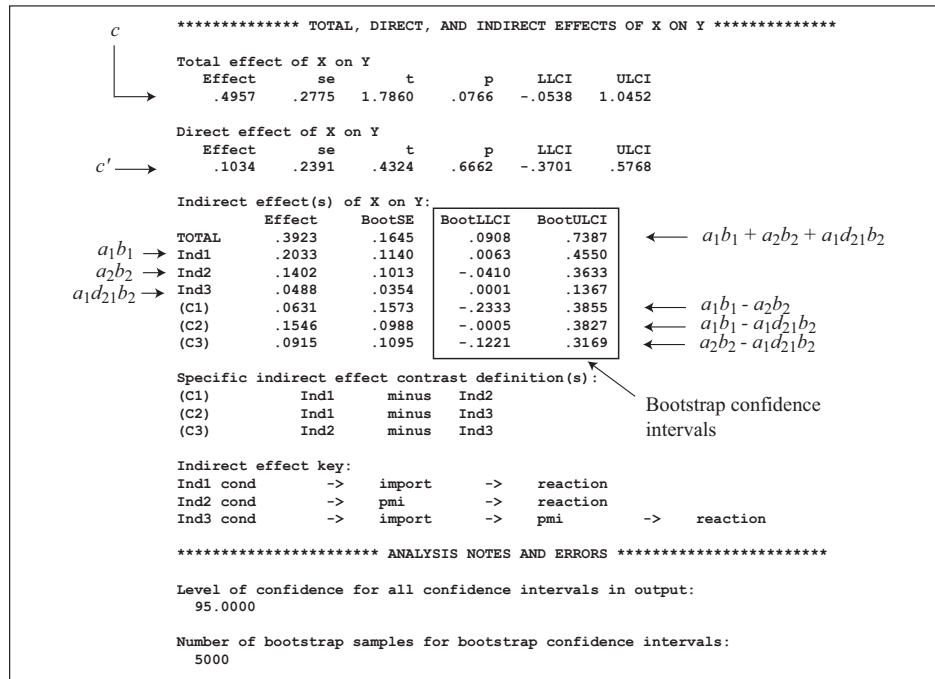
$c$

************** TOTAL, DIRECT, AND INDIRECT EFFECTS OF X ON Y **************

Total effect of X on Y

| Effect | se | t | p | LLCI | ULCI |
|---|---|---|---|---|---|
| .4957 | .2775 | 1.7860 | .0766 | -.0538 | 1.0452 |

Direct effect of X on Y

$c'$

| Effect | se | t | p | LLCI | ULCI |
|---|---|---|---|---|---|
| .1034 | .2391 | .4324 | .6662 | -.3701 | .5768 |

Indirect effect(s) of X on Y:

| | Effect | BootSE | BootLLCI | BootULCI |
|---|---|---|---|---|
| TOTAL | .3923 | .1645 | .0908 | .7387 |
| Ind1 | .2033 | .1140 | .0063 | .4550 |
| Ind2 | .1402 | .1013 | -.0410 | .3633 |
| Ind3 | .0488 | .0354 | .0001 | .1367 |
| (C1) | .0631 | .1573 | -.2333 | .3855 |
| (C2) | .1546 | .0988 | -.0005 | .3827 |
| (C3) | .0915 | .1095 | -.1221 | .3169 |

$a_1b_1 + a_2b_2 + a_1d_{21}b_2$

$a_1b_1$

$a_2b_2$

$a_1d_{21}b_2$

$a_1b_1$ - $a_2b_2$

$a_1b_1$ - $a_1d_{21}b_2$

$a_2b_2$ - $a_1d_{21}b_2$

Specific indirect effect contrast definition(s):
(C1) Ind1 minus Ind2
(C2) Ind1 minus Ind3
(C3) Ind2 minus Ind3

Bootstrap confidence intervals

Indirect effect key:
Ind1 cond -> import -> reaction
Ind2 cond -> pmi -> reaction
Ind3 cond -> import -> pmi -> reaction

*********************** ANALYSIS NOTES AND ERRORS ************************

Level of confidence for all confidence intervals in output:
95.0000

Number of bootstrap samples for bootstrap confidence intervals:
5000